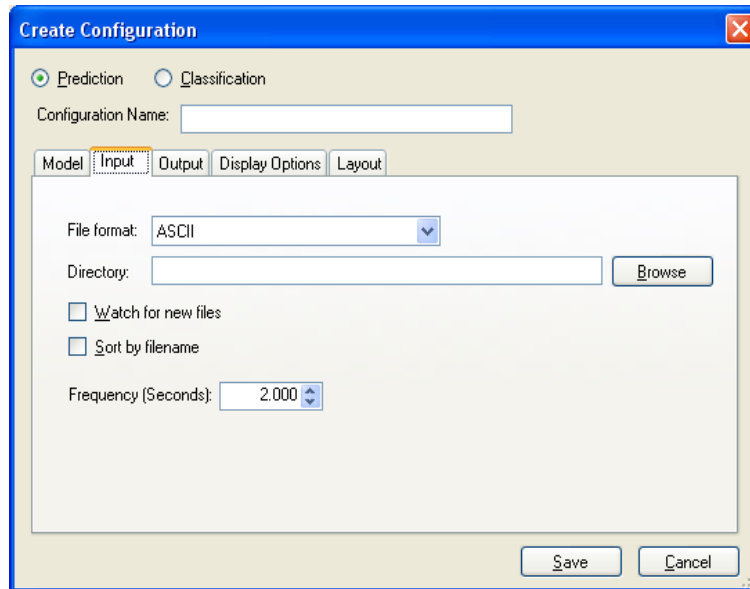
Create Configuration

Prediction Classification

Configuration Name:

Model Input Output Display Options Layout

File format: ASCII

Directory: Browse

Watch for new files

Sort by filename

Frequency (Seconds): 2.000

Save Cancel